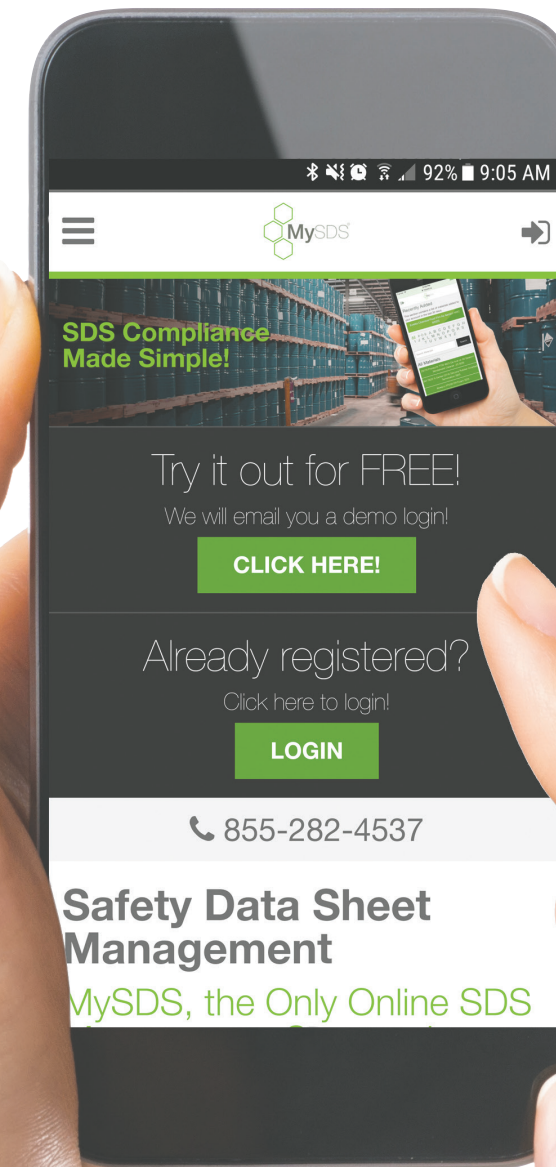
92% 9:05 AM

MySDS

SDS Compliance Made Simple!

Try it out for FREE!

We will email you a demo login!

CLICK HERE!

Already registered?

Click here to login!

LOGIN

855-282-4537

Safety Data Sheet Management

MySDS, the Only Online SDS

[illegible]